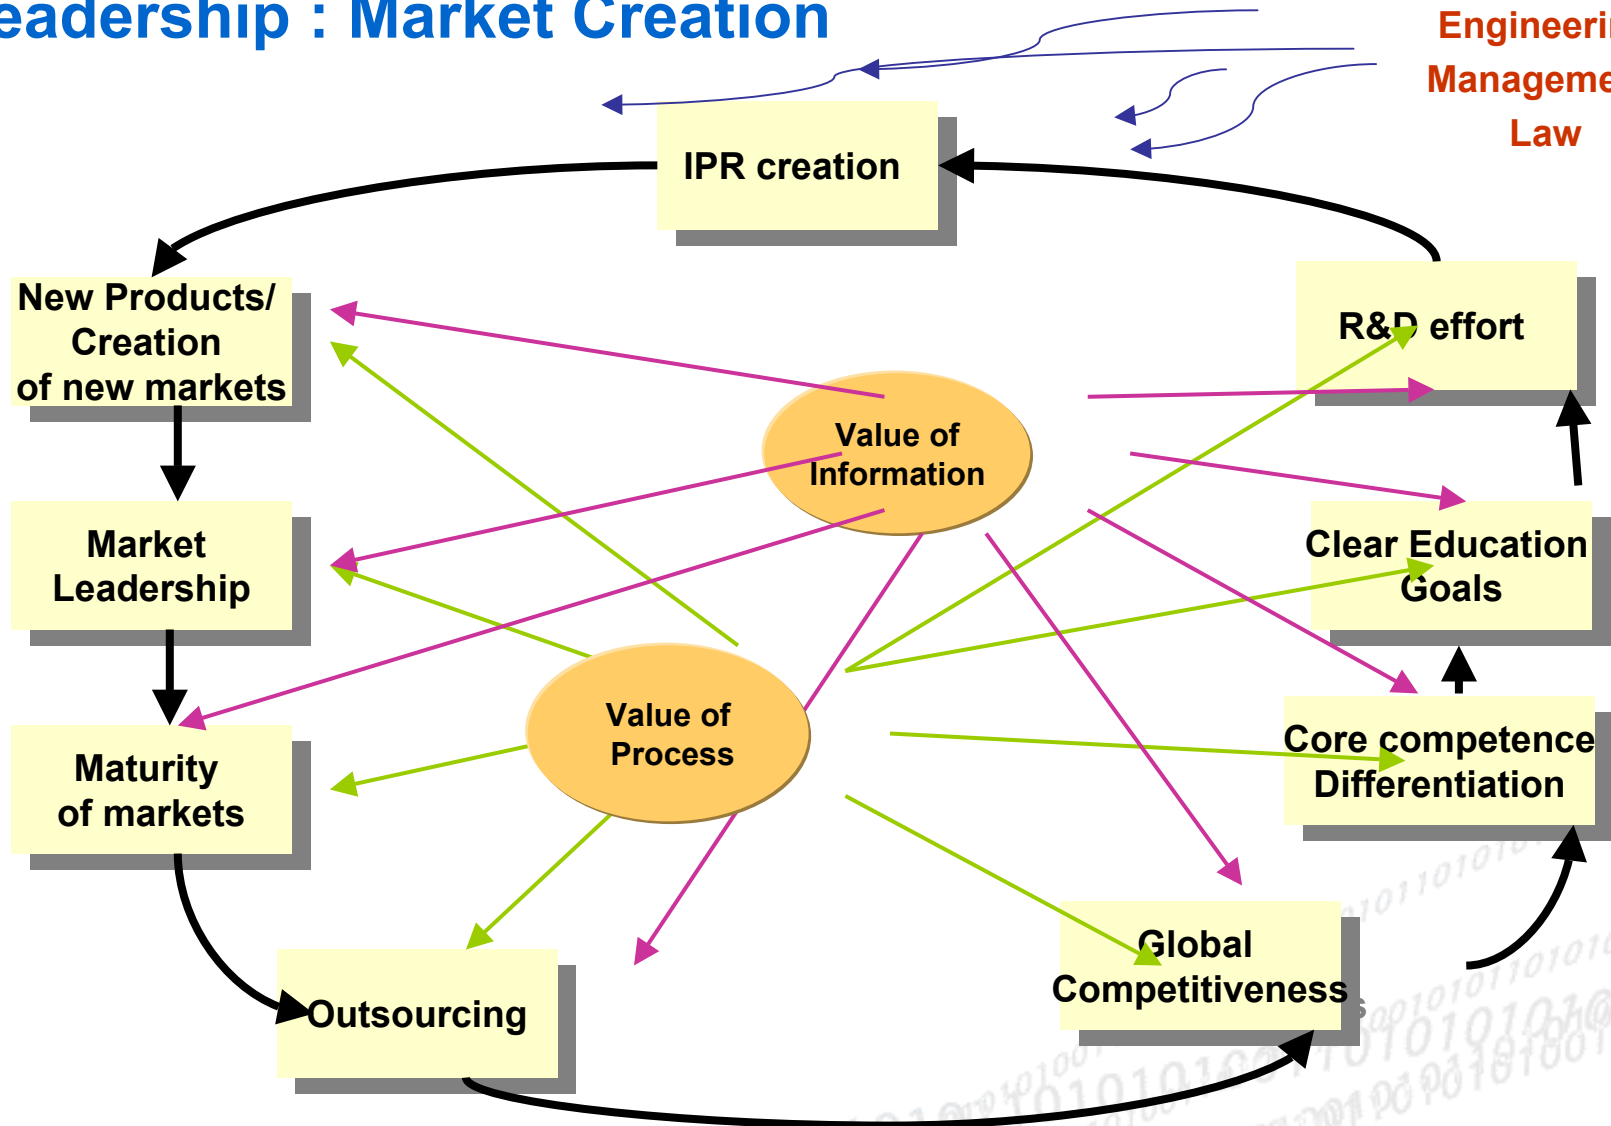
eadership : Market Creation

Engineeri
Manageme
Law

IPR creation

New Products/ Creation of new markets

R&D effort

Value of Information

Market Leadership

Clear Education Goals

Value of Process

Maturity of markets

Core competence Differentiation

Outsourcing

Global Competitiveness